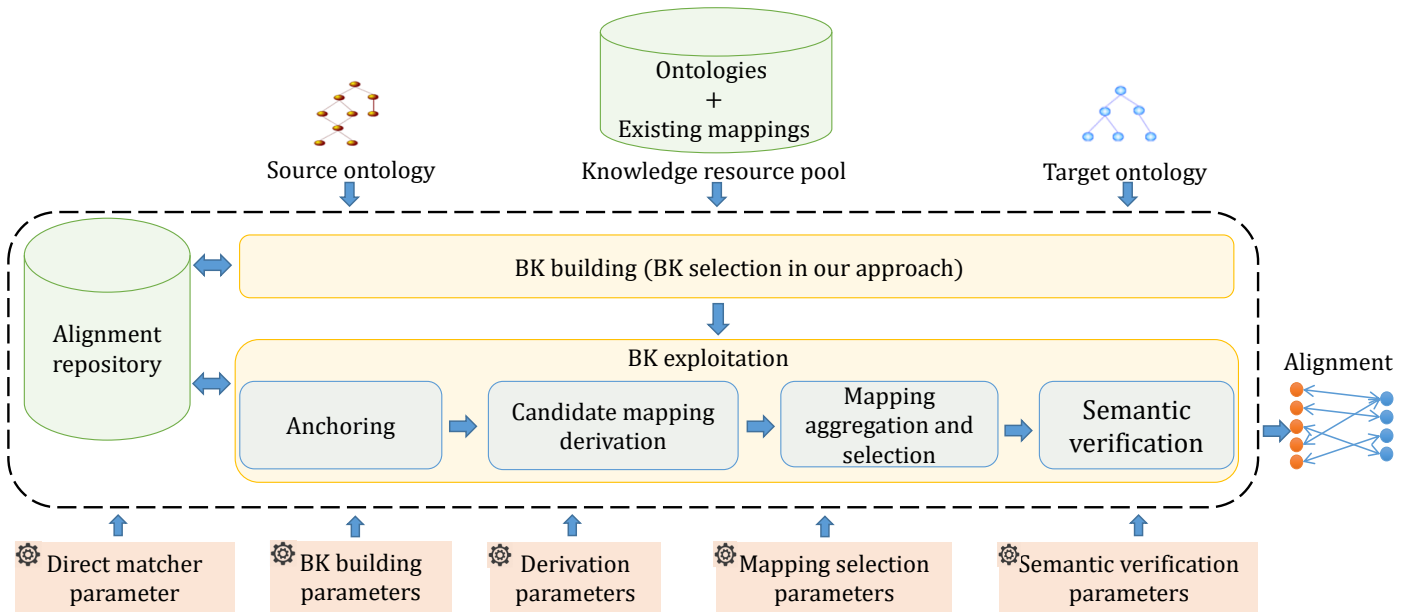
Ontologies
+
Existing mappings

Source ontology

Knowledge resource pool

Target ontology

Alignment repository

BK building (BK selection in our approach)

BK exploitation

Anchoring

Candidate mapping derivation

Mapping aggregation and selection

Semantic verification

Alignment

Direct matcher parameter

BK building parameters

Derivation parameters

Mapping selection parameters

Semantic verification parameters